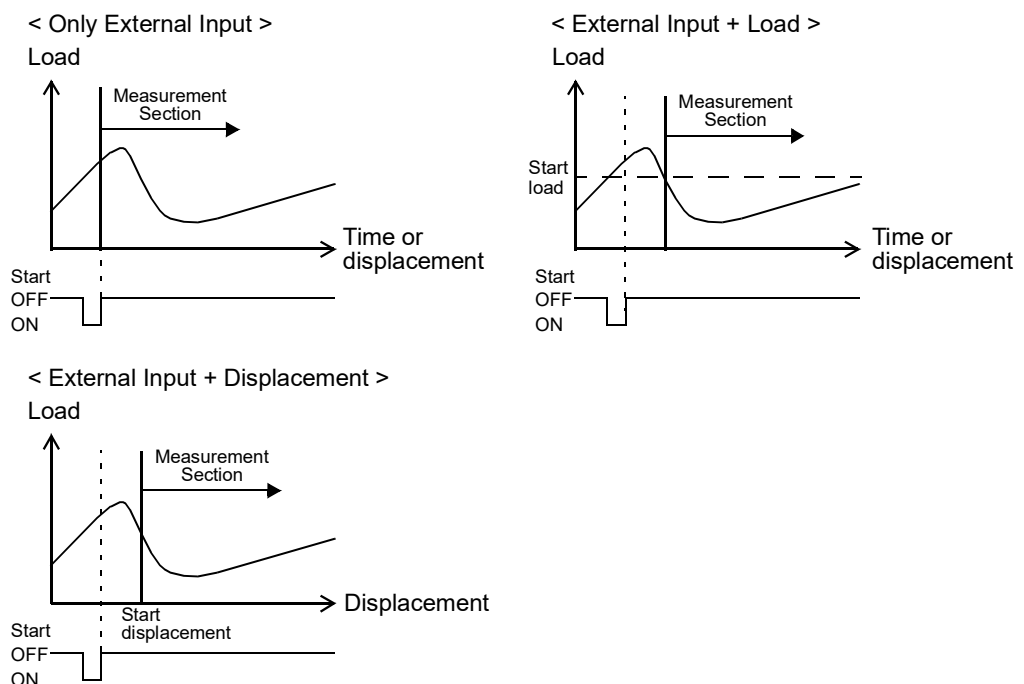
< Only External Input >
Load
Measurement Section
Time or displacement
Start
OFF
ON

< External Input + Load >
Load
Measurement Section
Start load
Time or displacement
Start
OFF
ON

< External Input + Displacement >
Load
Measurement Section
Displacement
Start displacement
Start
OFF
ON